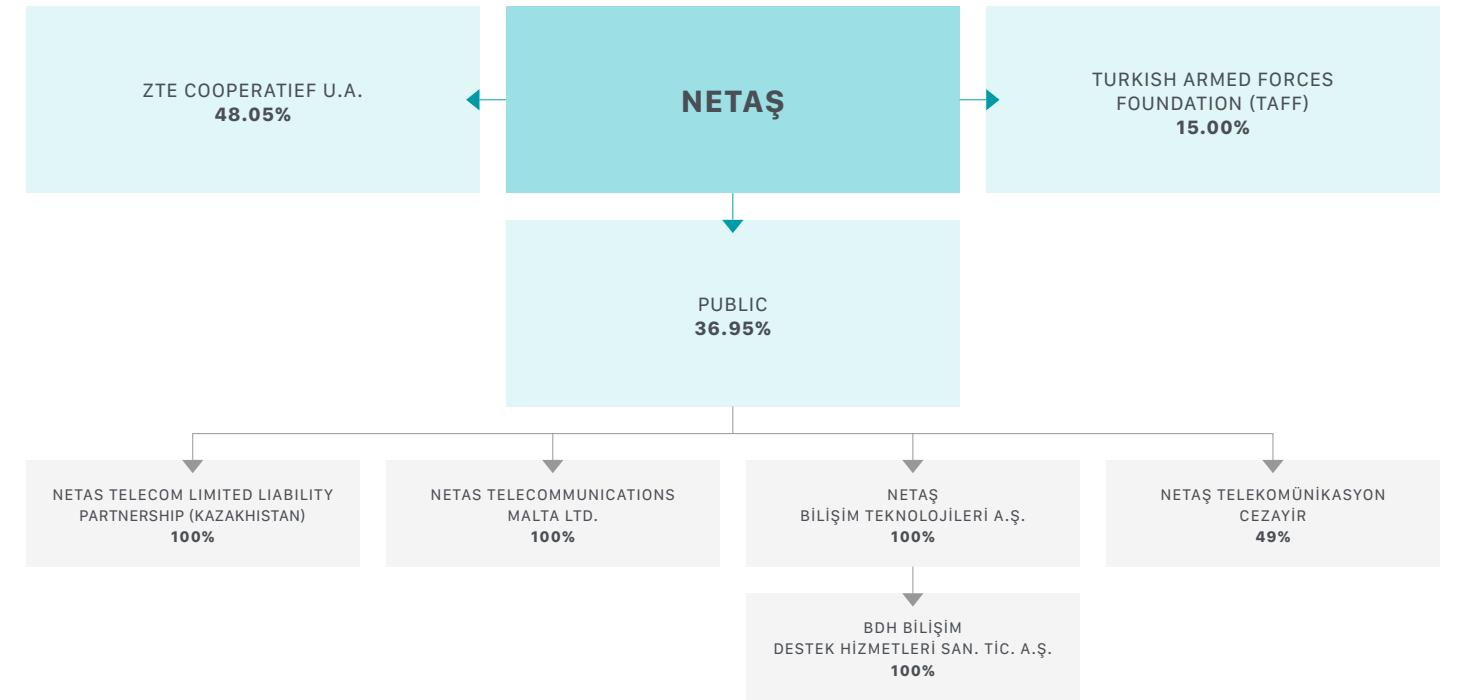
ZTE COOPERATIEF U.A.
48.05%

NETAŞ

TURKISH ARMED FORCES FOUNDATION (TAFF)
15.00%

PUBLIC
36.95%

NETAS TELECOM LIMITED LIABILITY PARTNERSHIP (KAZAKHISTAN)
100%

NETAS TELECOMMUNICATIONS MALTA LTD.
100%

NETAŞ BİLİŞİM TEKNOLOJİLERİ A.Ş.
100%

NETAŞ TELEKOMÜNİKASYON CEZAYİR
49%

BDH BİLİŞİM DESTEK HİZMETLERİ SAN. TİC. A.Ş.
100%